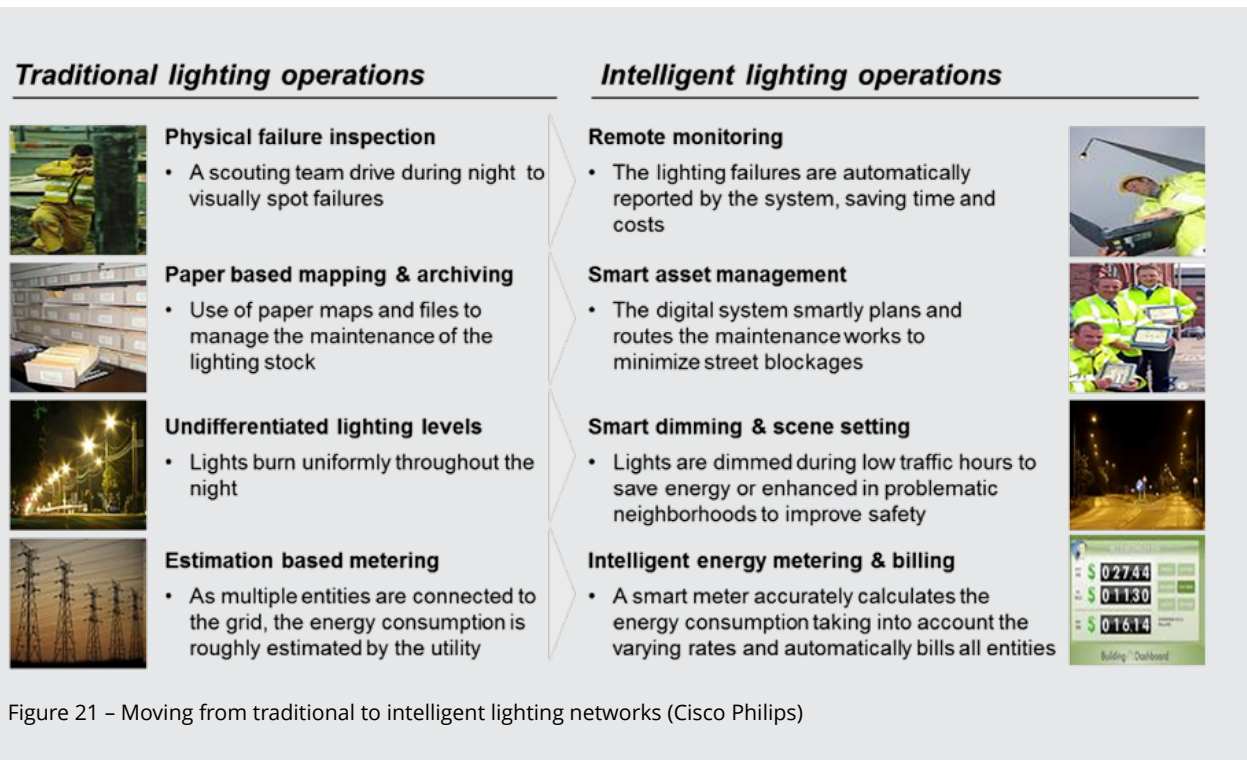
Traditional lighting operations

Intelligent lighting operations

Physical failure inspection
• A scouting team drive during night to visually spot failures

Remote monitoring
• The lighting failures are automatically reported by the system, saving time and costs

Paper based mapping & archiving
• Use of paper maps and files to manage the maintenance of the lighting stock

Smart asset management
• The digital system smartly plans and routes the maintenance works to minimize street blockages

Undifferentiated lighting levels
• Lights burn uniformly throughout the night

Smart dimming & scene setting
• Lights are dimmed during low traffic hours to save energy or enhanced in problematic neighborhoods to improve safety

Estimation based metering
• As multiple entities are connected to the grid, the energy consumption is roughly estimated by the utility

Intelligent energy metering & billing
• A smart meter accurately calculates the energy consumption taking into account the varying rates and automatically bills all entities

$ 027.44
$ 011.30
$ 016.14
Building Dashboard

Figure 21 – Moving from traditional to intelligent lighting networks (Cisco Philips)